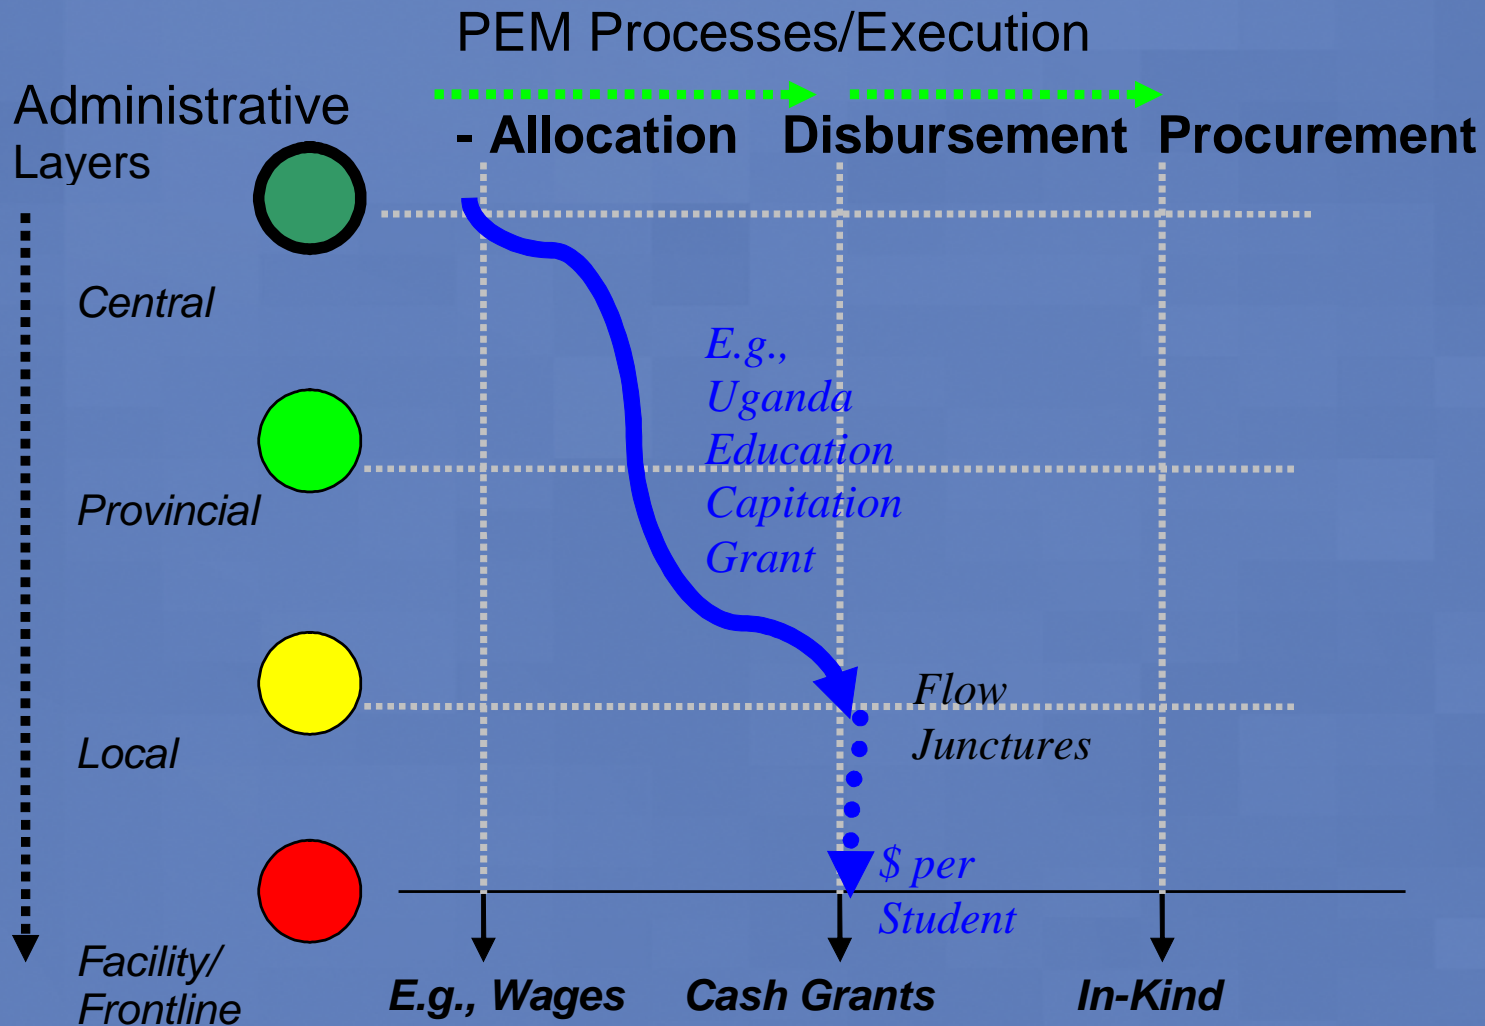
PEM Processes/Execution

Administrative Layers

- Allocation Disbursement Procurement

Central

E.g., Uganda Education Capitation Grant

Provincial

Flow Junctures

Local

$ per Student

Facility/ Frontline

E.g., Wages Cash Grants In-Kind